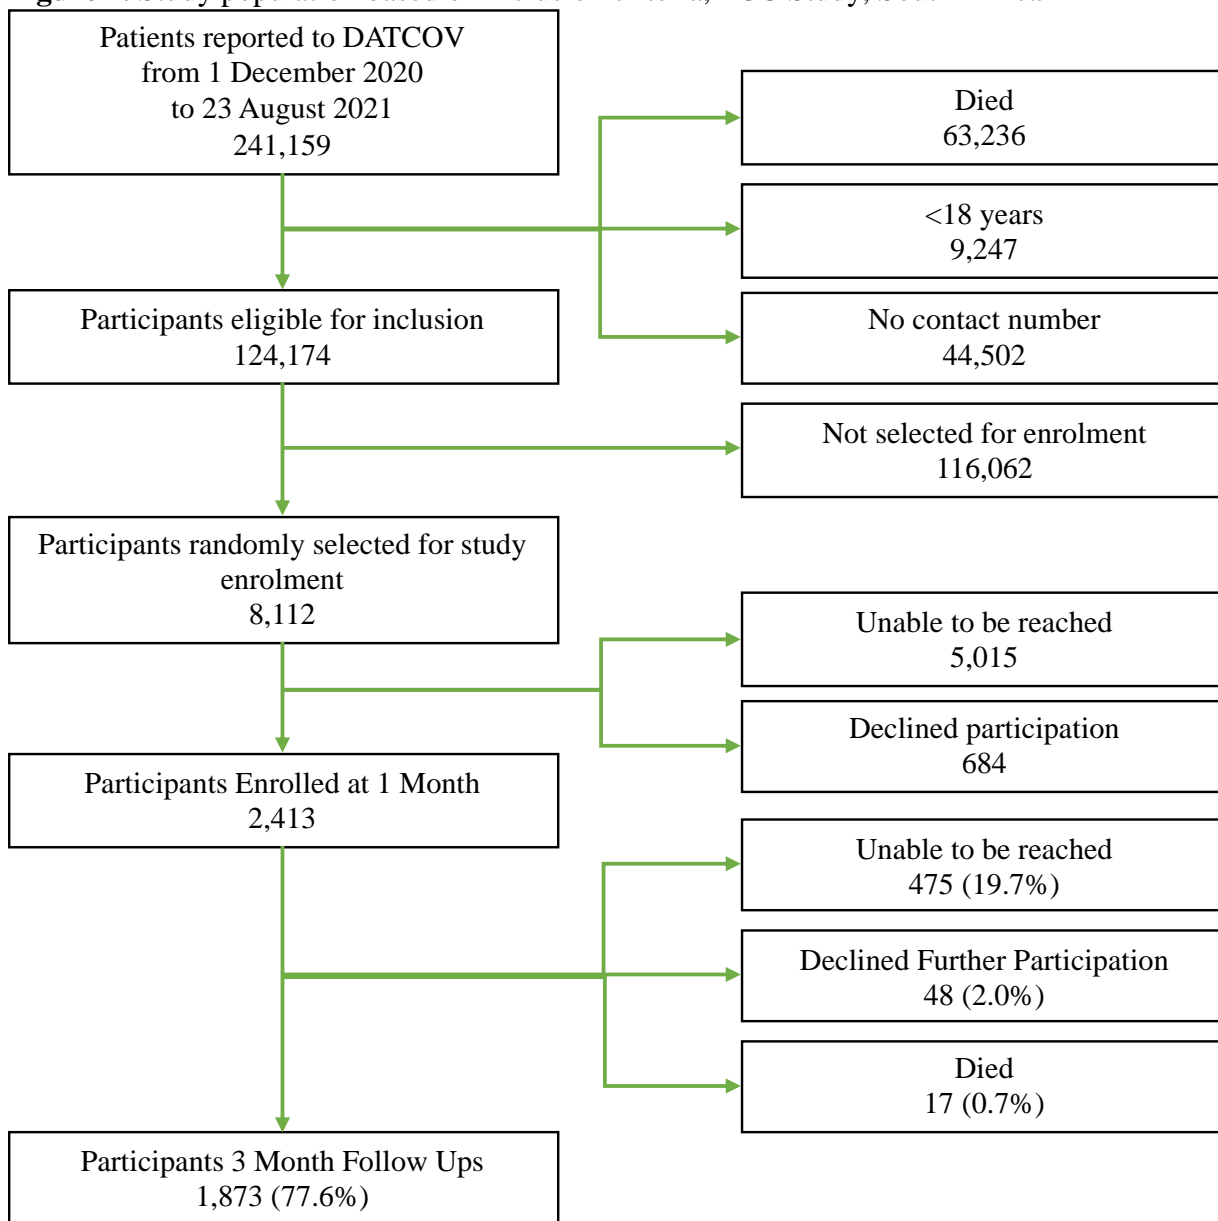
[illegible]

Patients reported to DATCOV
from 1 December 2020
to 23 August 2021
241,159

Died
63,236

<18 years
9,247

Participants eligible for inclusion
124,174

No contact number
44,502

Not selected for enrolment
116,062

Participants randomly selected for study enrolment
8,112

Unable to be reached
5,015

Declined participation
684

Participants Enrolled at 1 Month
2,413

Unable to be reached
475 (19.7%)

Declined Further Participation
48 (2.0%)

Died
17 (0.7%)

Participants 3 Month Follow Ups
1,873 (77.6%)